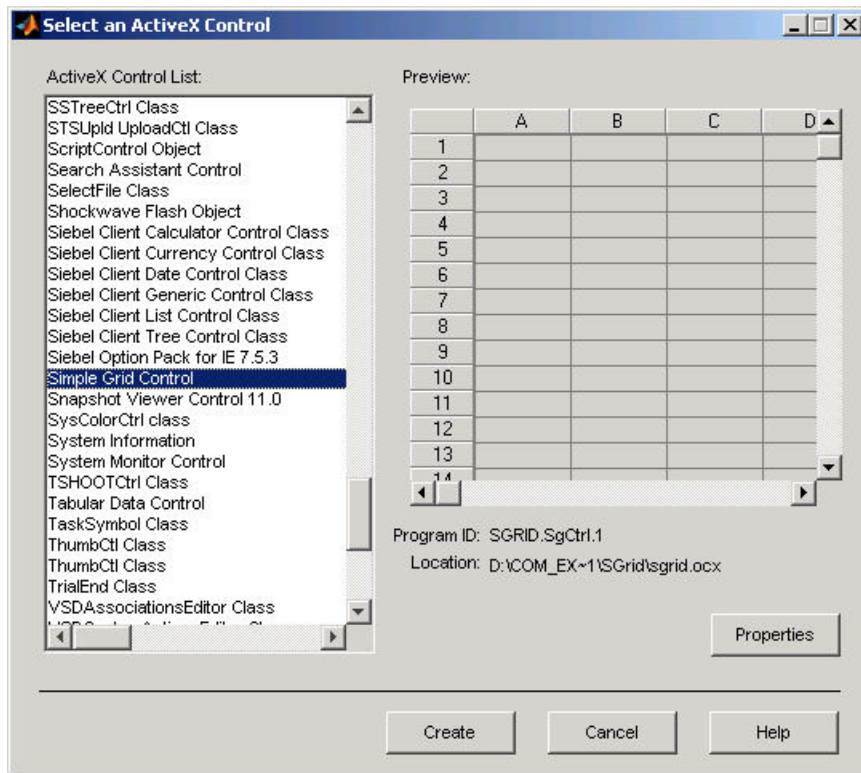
Select an ActiveX Control

ActiveX Control List:

SSTreeCtrl Class
STSUpld UploadCtl Class
ScriptControl Object
Search Assistant Control
SelectFile Class
Shockwave Flash Object
Siebel Client Calculator Control Class
Siebel Client Currency Control Class
Siebel Client Date Control Class
Siebel Client Generic Control Class
Siebel Client List Control Class
Siebel Client Tree Control Class
Siebel Option Pack for IE 7.5.3
Simple Grid Control
Snapshot Viewer Control 11.0
SysColorCtrl class
System Information
System Monitor Control
TSHOOTCtrl Class
Tabular Data Control
TaskSymbol Class
ThumbCtl Class
ThumbCtl Class
TrialEnd Class
VSDAssociationsEditor Class
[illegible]

Preview:

| | A | B | C | D |
|---|---|---|---|---|
| 1 | | | | |
| 2 | | | | |
| 3 | | | | |
| 4 | | | | |
| 5 | | | | |
| 6 | | | | |
| 7 | | | | |
| 8 | | | | |
| 9 | | | | |
| 10 | | | | |
| 11 | | | | |
| 12 | | | | |
| 13 | | | | |
| 14 | | | | |

Program ID: SGRID.SgCtrl.1
Location: D:\COM_EX~1\SGrid\sgrid.ocx

Properties

Create Cancel Help